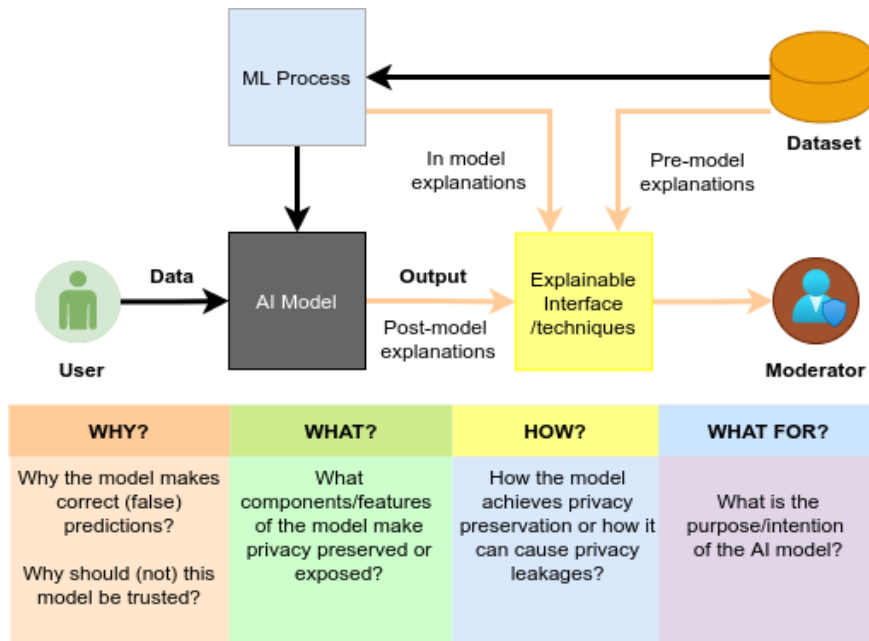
ML Process

Dataset

In model explanations

Pre-model explanations

User

Data

AI Model

Output

Post-model explanations

Explainable Interface /techniques

Moderator

| WHY? | WHAT? | HOW? | WHAT FOR? |
|---|---|---|---|
| Why the model makes correct (false) predictions? Why should (not) this model be trusted? | What components/features of the model make privacy preserved or exposed? | How the model achieves privacy preservation or how it can cause privacy leakages? | What is the purpose/intention of the AI model? |